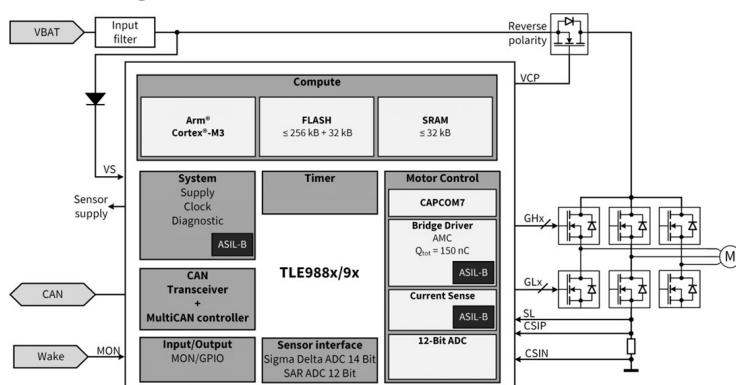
VBAT

Input filter

Reverse polarity

VCP

Compute

Arm®
Cortex®-M3

FLASH
≤ 256 kB + 32 kB

SRAM
≤ 32 kB

VS

Sensor supply

System
Supply
Clock
Diagnostic

ASIL-B

Timer

Motor Control

CAPCOM7

Bridge Driver
AMC
$Q_{tot}$ = 150 nC

ASIL-B

Current Sense

ASIL-B

12-Bit ADC

GHx

GLx

M

SL

CSIP

CSIN

CAN

CAN
Transceiver
+
MultiCAN controller

TLE988x/9x

Wake

MON

Input/Output
MON/GPIO

Sensor interface
Sigma Delta ADC 14 Bit
SAR ADC 12 Bit